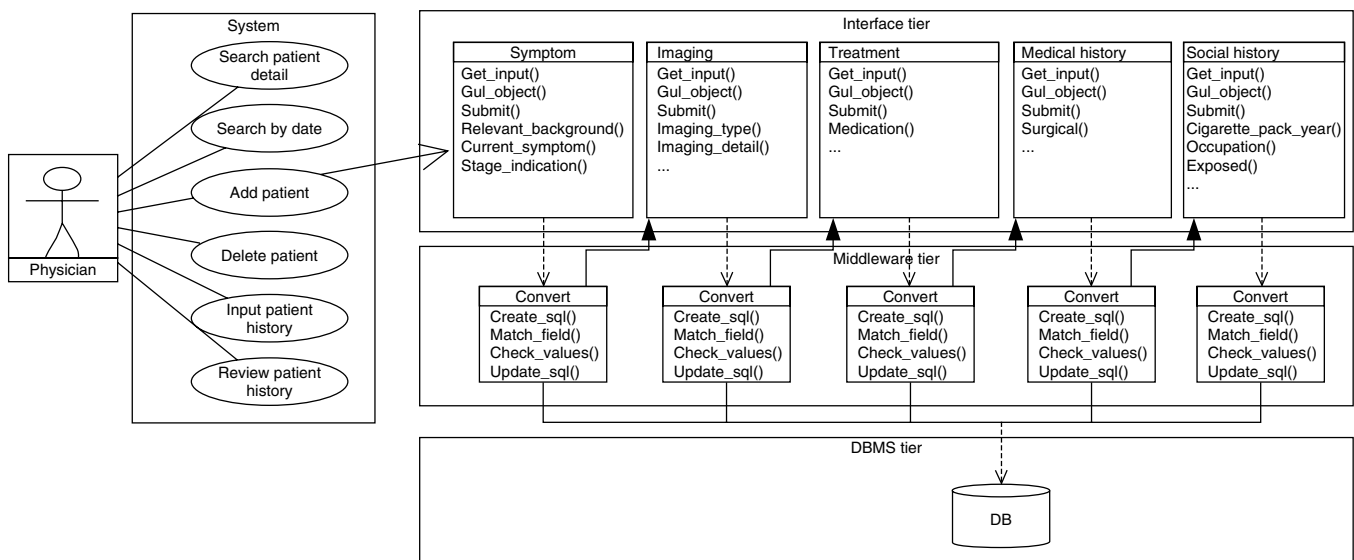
Physician

System
Search patient detail
Search by date
Add patient
Delete patient
Input patient history
Review patient history

Interface tier

Symptom
Get_input()
Gul_object()
Submit()
Relevant_background()
Current_symptom()
Stage_indication()

Imaging
Get_input()
Gul_object()
Submit()
Imaging_type()
Imaging_detail()
...

Treatment
Get_input()
Gul_object()
Submit()
Medication()
...

Medical history
Get_input()
Gul_object()
Submit()
Surgical()
...

Social history
Get_input()
Gul_object()
Submit()
Cigarette_pack_year()
Occupation()
Exposed()
...

Middleware tier

Convert
Create_sql()
Match_field()
Check_values()
Update_sql()

Convert
Create_sql()
Match_field()
Check_values()
Update_sql()

Convert
Create_sql()
Match_field()
Check_values()
Update_sql()

Convert
Create_sql()
Match_field()
Check_values()
Update_sql()

Convert
Create_sql()
Match_field()
Check_values()
Update_sql()

DBMS tier

DB